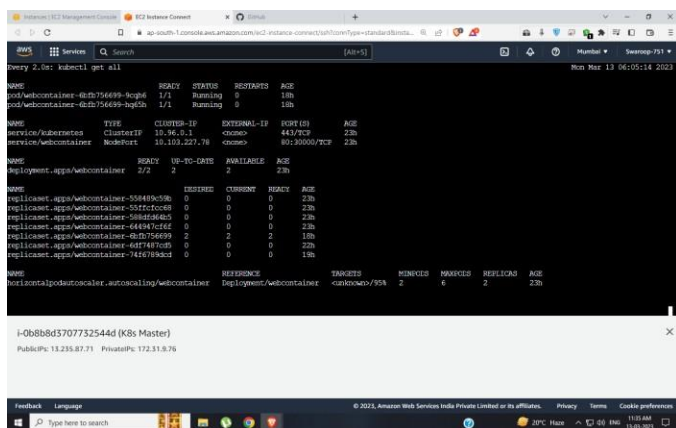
Instances | EC2 Management Console | EC2 Instance Connect | GitHub

ap-south-1.console.aws.amazon.com/ec2-instance-connect/ssh?connType=standard&insta...

aws Services Search [Alt+S] Mumbai ▾ Swaroop-751 ▾

Every 2.0s: kubectl get all Mon Mar 13 06:05:14 2023

| NAME | READY | STATUS | RESTARTS | AGE |
|---|---|---|---|---|
| pod/webcontainer-6bfb756699-9cgh6 | 1/1 | Running | 0 | 18h |
| pod/webcontainer-6bfb756699-hq65h | 1/1 | Running | 0 | 18h |

| NAME | TYPE | CLUSTER-IP | EXTERNAL-IP | PORT(S) | AGE |
|---|---|---|---|---|---|
| service/kubernetes | ClusterIP | 10.96.0.1 | <none> | 443/TCP | 23h |
| service/webcontainer | NodePort | 10.103.227.78 | <none> | 80:30000/TCP | 23h |

| NAME | READY | UP-TO-DATE | AVAILABLE | AGE |
|---|---|---|---|---|
| deployment.apps/webcontainer | 2/2 | 2 | 2 | 23h |

| NAME | DESIRED | CURRENT | READY | AGE |
|---|---|---|---|---|
| replicaset.apps/webcontainer-558489c59b | 0 | 0 | 0 | 23h |
| replicaset.apps/webcontainer-55ffcfcc68 | 0 | 0 | 0 | 23h |
| replicaset.apps/webcontainer-588dfd64b5 | 0 | 0 | 0 | 23h |
| replicaset.apps/webcontainer-644947cf6f | 0 | 0 | 0 | 23h |
| replicaset.apps/webcontainer-6bfb756699 | 2 | 2 | 2 | 18h |
| replicaset.apps/webcontainer-6df7487cd5 | 0 | 0 | 0 | 22h |
| replicaset.apps/webcontainer-74f6789dcd | 0 | 0 | 0 | 19h |

| NAME | REFERENCE | TARGETS | MINPODS | MAXPODS | REPLICAS | AGE |
|---|---|---|---|---|---|---|
| horizontalpodautoscaler.autoscaling/webcontainer | Deployment/webcontainer | <unknown>/95% | 2 | 6 | 2 | 23h |

i-0b8b8d3707732544d (K8s Master)

PublicIPs: 13.235.87.71 PrivateIPs: 172.31.9.76

Feedback Language © 2023, Amazon Web Services India Private Limited or its affiliates. Privacy Terms Cookie preferences

Type here to search 20°C Haze ENG 11:35 AM 13-03-2023